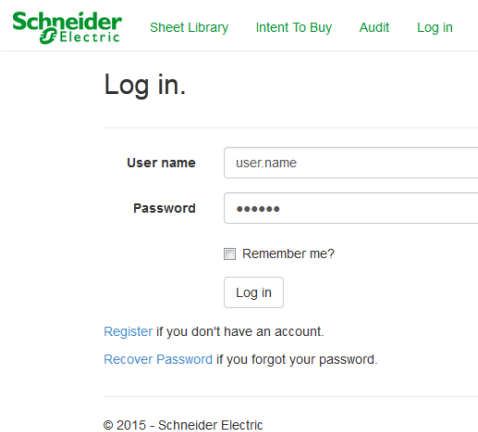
Schneider Electric

Sheet Library Intent To Buy Audit Log in

Log in.

User name user.name

Password ••••••

Remember me?

Log in

Register if you don't have an account.

Recover Password if you forgot your password.

© 2015 - Schneider Electric